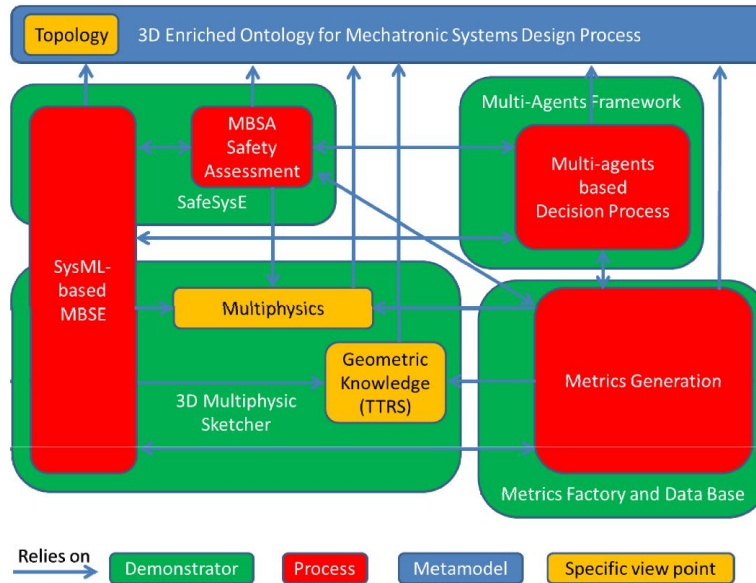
Topology

3D Enriched Ontology for Mechatronic Systems Design Process

MBSA Safety Assessment

SafeSysE

Multi-Agents Framework

Multi-agents based Decision Process

SysML-based MBSE

Multiphysics

Geometric Knowledge (TTRS)

3D Multiphysic Sketcher

Metrics Generation

Metrics Factory and Data Base

Relies on

Demonstrator

Process

Metamodel

Specific view point